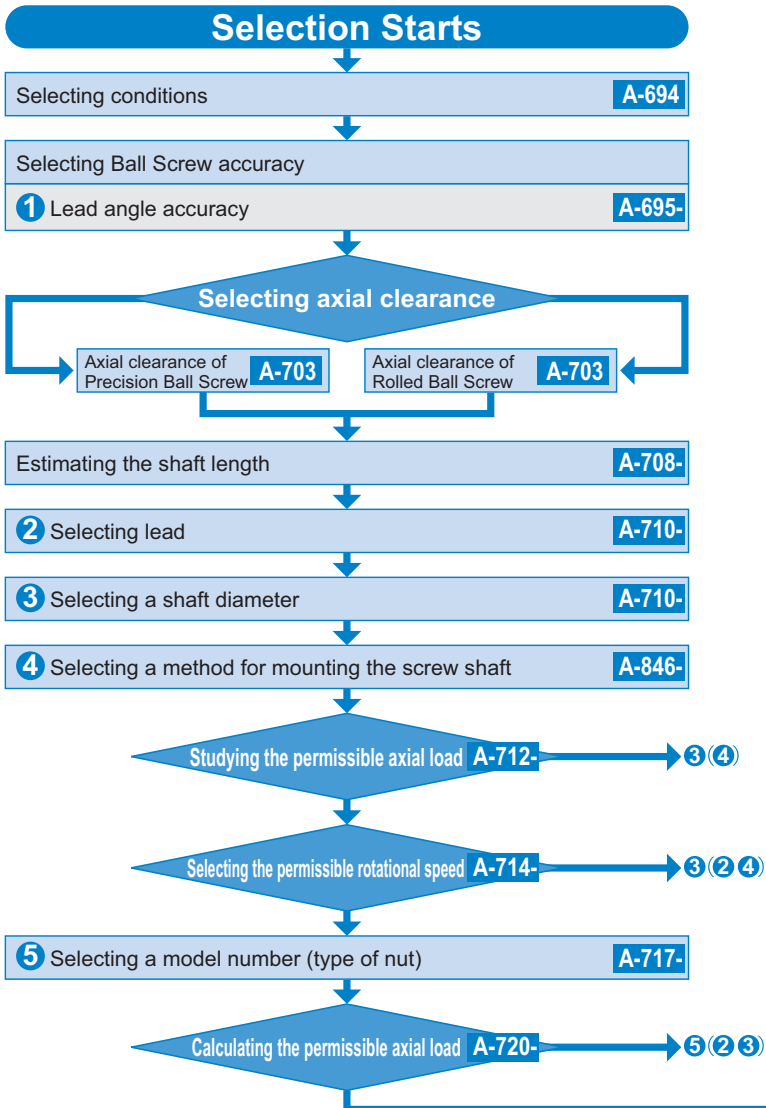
Selection Starts

Selecting conditions A-694

Selecting Ball Screw accuracy

❶ Lead angle accuracy A-695-

Selecting axial clearance

Axial clearance of Precision Ball Screw A-703

Axial clearance of Rolled Ball Screw A-703

Estimating the shaft length A-708-

❷ Selecting lead A-710-

❸ Selecting a shaft diameter A-710-

❹ Selecting a method for mounting the screw shaft A-846-

Studying the permissible axial load A-712- ❸(❹)

Selecting the permissible rotational speed A-714- ❸(❷❹)

❺ Selecting a model number (type of nut) A-717-

Calculating the permissible axial load A-720- ❺(❷❸)